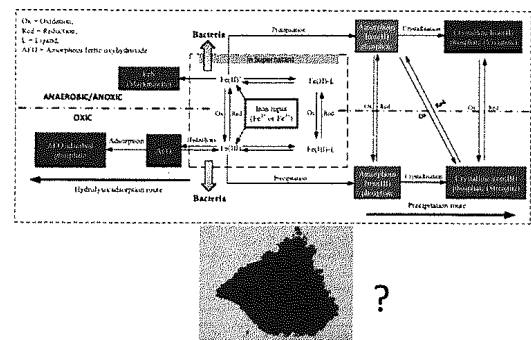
Ox = Oxidation,
Red = Reduction,
L = Ligand,
AFO = Amorphous ferric oxyhydroxide

Bacteria
Precipitation
In Supernatant
Fe(II)
Fe(II)-L
Iron input (Fe²⁺ or Fe³⁺)
Ox
Red
Fe(III)
Fe(III)-L
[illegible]
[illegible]
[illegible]
ANAEROBIC/ANOXIC
OXIC
AFO-adsorbed phosphate
Adsorption
AFO
Hydrolysis
Bacteria
Precipitation
Amorphous Iron(III) phosphate
Crystallization
Crystalline iron(III) phosphate (Strengite)
Crystallization
Ox
Red
Fe²⁺
OP
Hydrolysis/adsorption route
Precipitation route

?